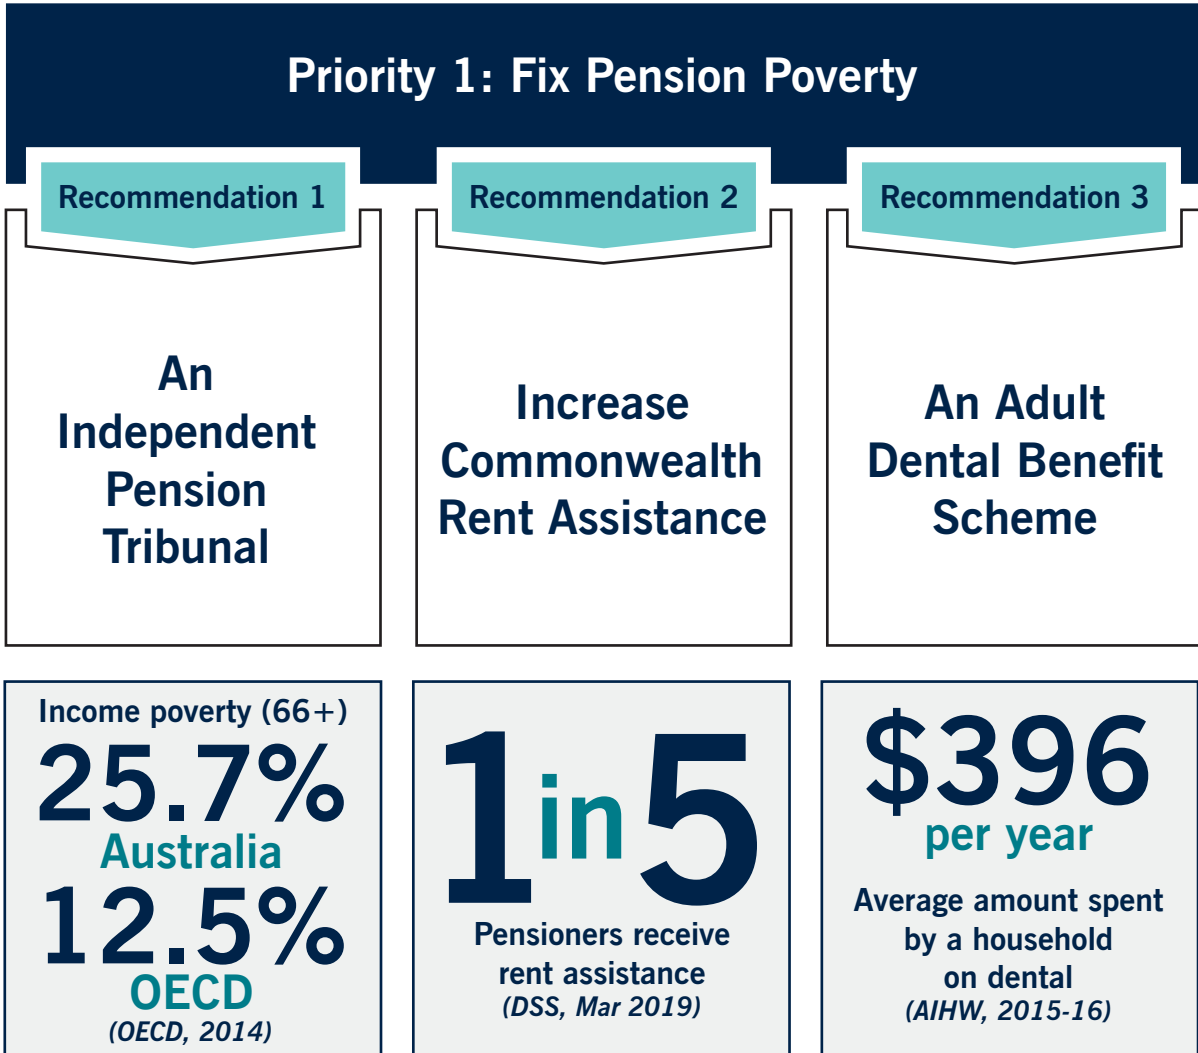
Priority 1: Fix Pension Poverty

Recommendation 1

An Independent Pension Tribunal

Recommendation 2

Increase Commonwealth Rent Assistance

Recommendation 3

An Adult Dental Benefit Scheme

Income poverty (66+)
25.7%
Australia
12.5%
OECD
(OECD, 2014)

1 in 5
Pensioners receive rent assistance
(DSS, Mar 2019)

$396
per year
Average amount spent by a household on dental
(AIHW, 2015-16)